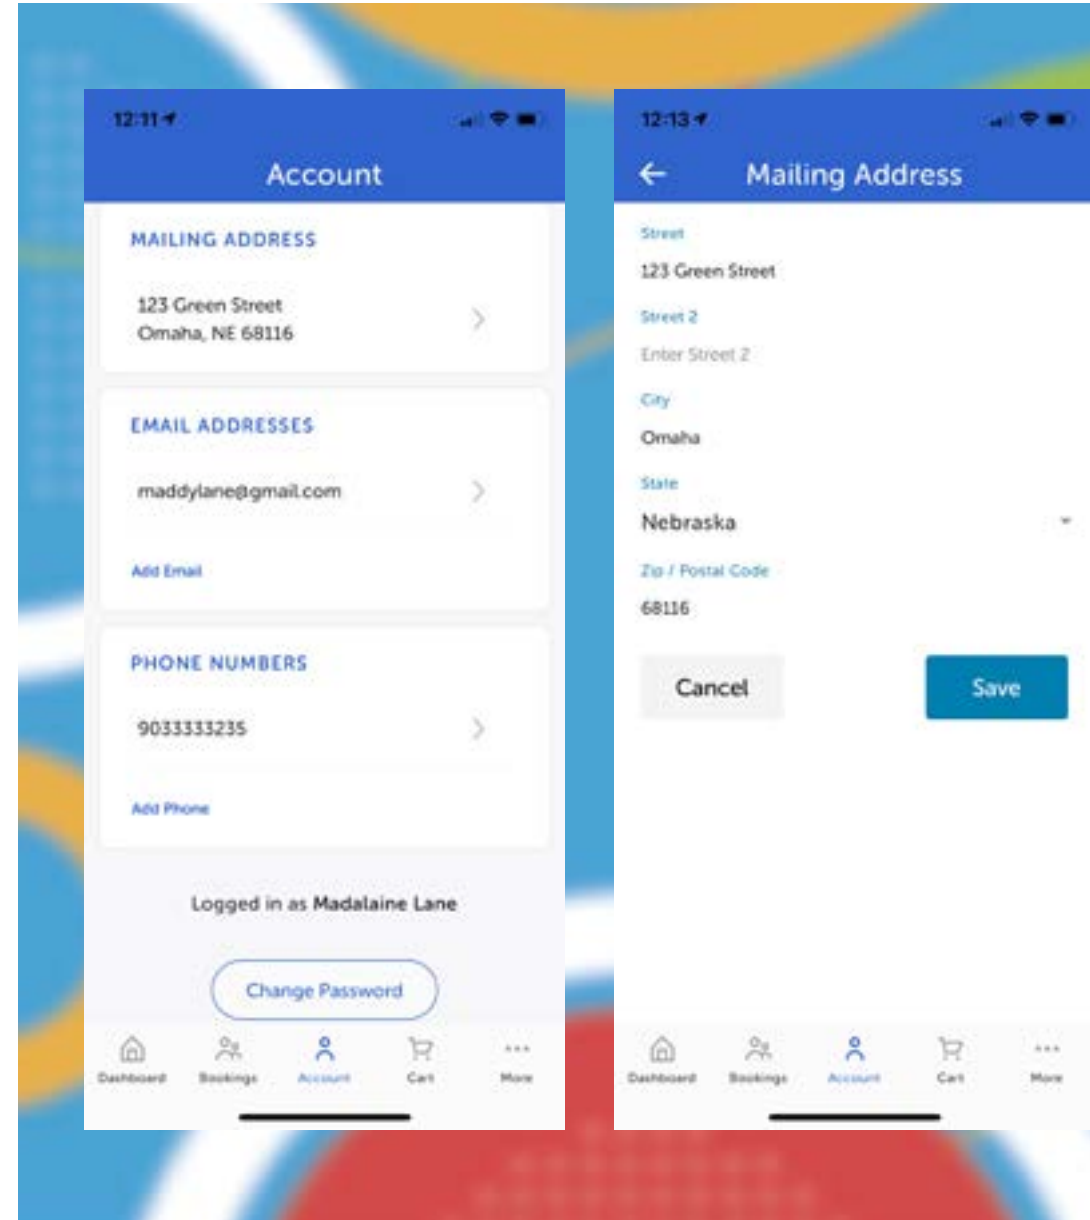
12:11

Account

MAILING ADDRESS

123 Green Street
Omaha, NE 68116

EMAIL ADDRESSES

maddylane@gmail.com

Add Email

PHONE NUMBERS

9033333235

Add Phone

Logged in as **Madalaine Lane**

Change Password

Dashboard | Bookings | Account | Cart | More

12:13

Mailing Address

Street

123 Green Street

Street 2

Enter Street 2

City

Omaha

State

Nebraska

Zip / Postal Code

68116

Cancel

Save

Dashboard | Bookings | Account | Cart | More